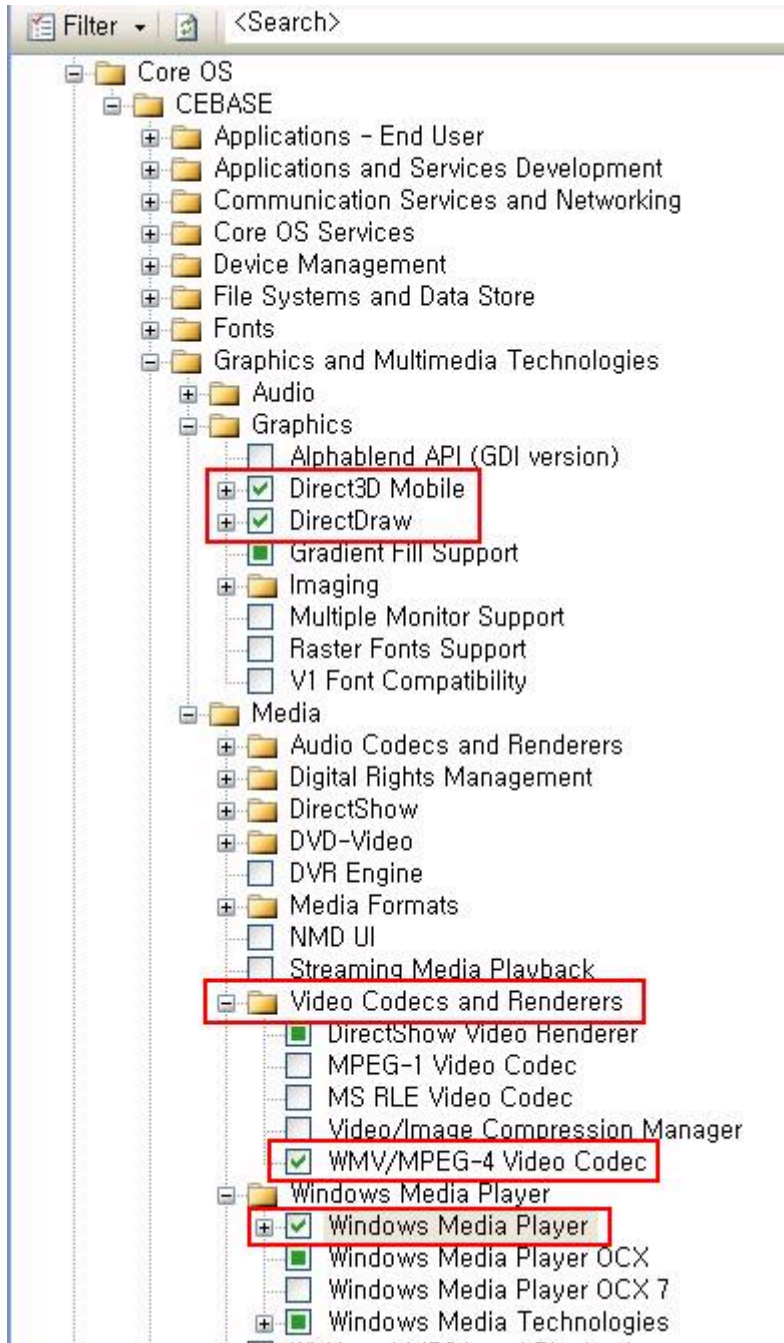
Filter <Search>

Core OS
CEBASE
Applications - End User
Applications and Services Development
Communication Services and Networking
Core OS Services
Device Management
File Systems and Data Store
Fonts
Graphics and Multimedia Technologies
Audio
Graphics
Alphablend API (GDI version)
Direct3D Mobile
DirectDraw
Gradient Fill Support
Imaging
Multiple Monitor Support
Raster Fonts Support
V1 Font Compatibility
Media
Audio Codecs and Renderers
Digital Rights Management
DirectShow
DVD-Video
DVR Engine
Media Formats
NMD UI
Streaming Media Playback
Video Codecs and Renderers
DirectShow Video Renderer
MPEG-1 Video Codec
MS RLE Video Codec
Video/Image Compression Manager
WMV/MPEG-4 Video Codec
Windows Media Player
Windows Media Player
Windows Media Player OCX
Windows Media Player OCX 7
Windows Media Technologies
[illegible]